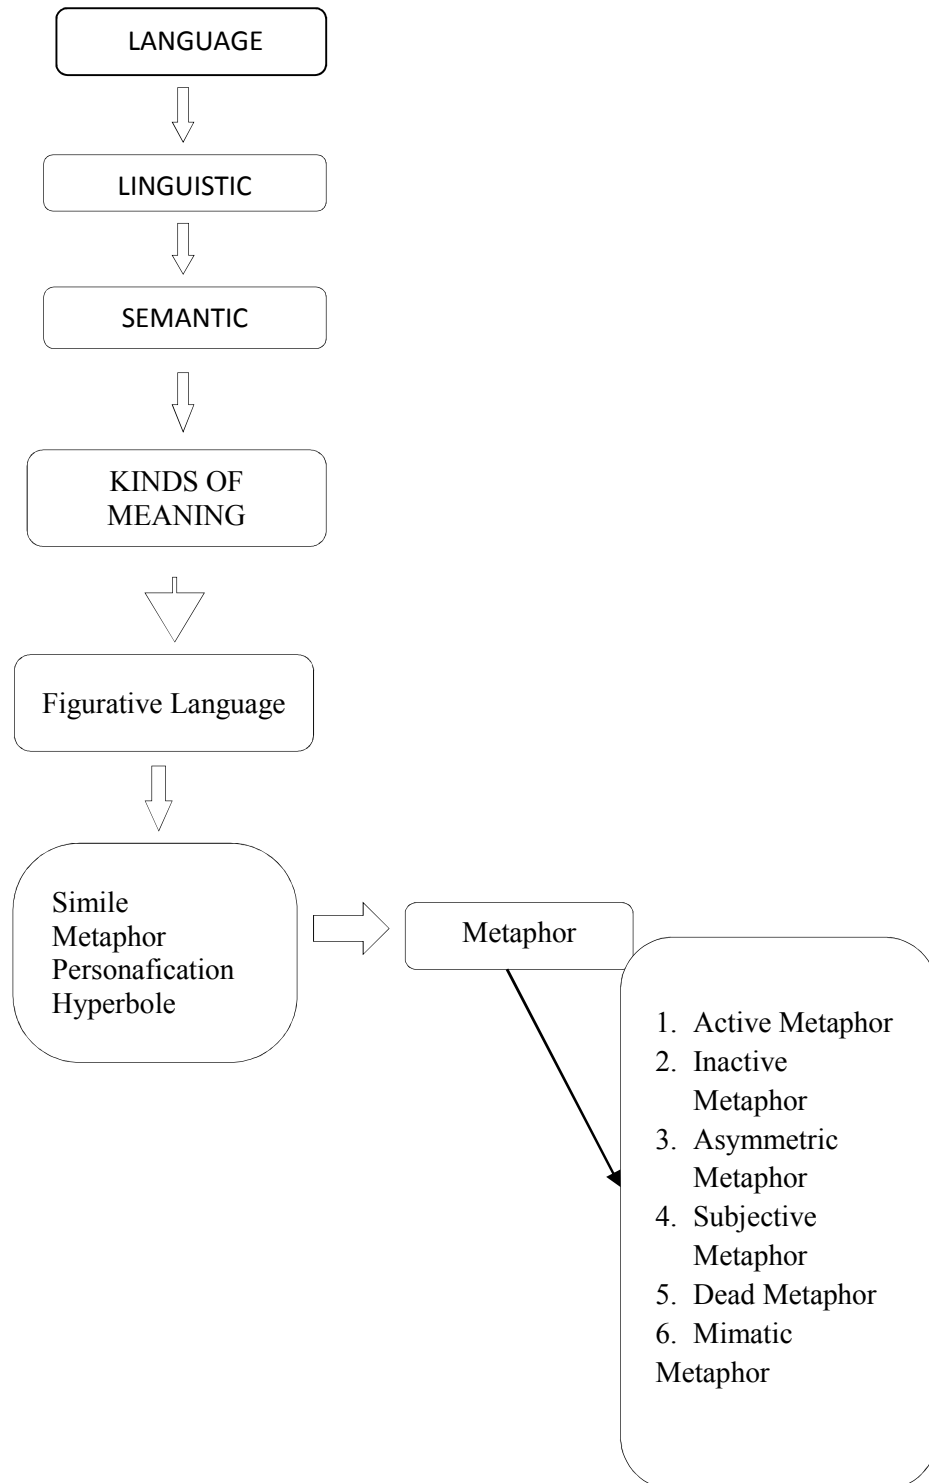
LANGUAGE

LINGUISTIC

SEMANTIC

KINDS OF MEANING

Figurative Language

Simile
Metaphor
Personafication
Hyperbole

Metaphor

1. Active Metaphor
2. Inactive Metaphor
3. Asymmetric Metaphor
4. Subjective Metaphor
5. Dead Metaphor
6. Mimatic Metaphor